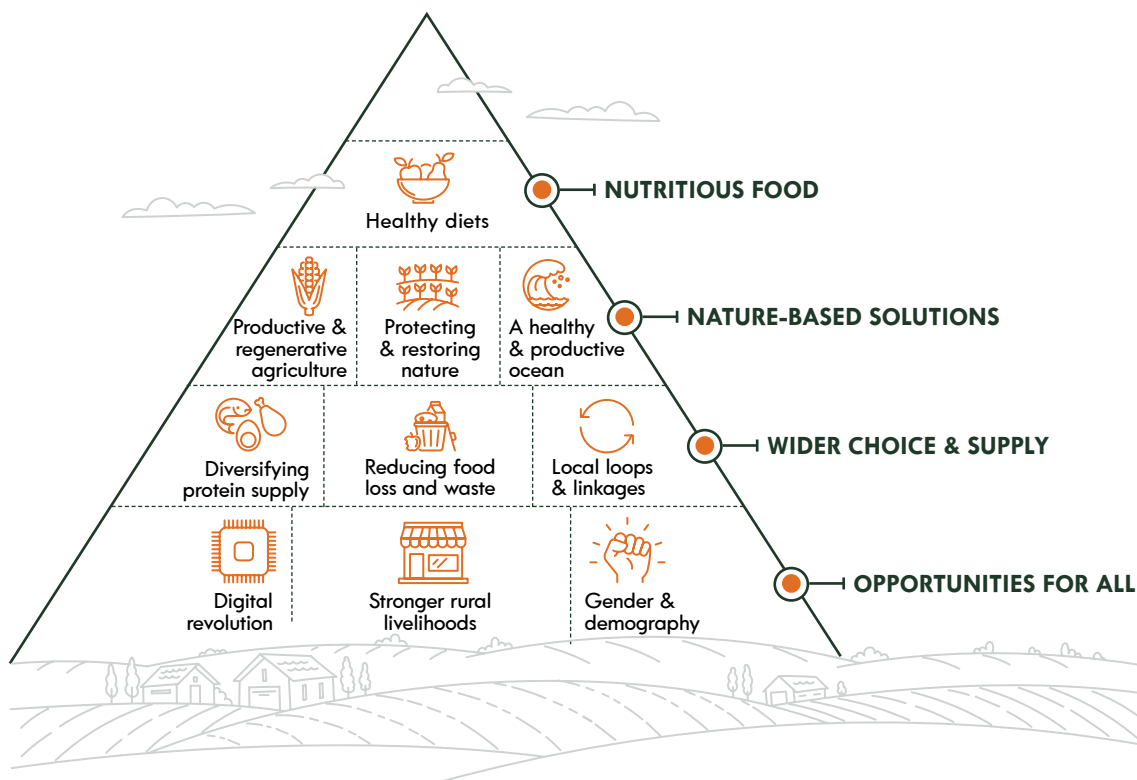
Healthy diets

NUTRITIOUS FOOD

Productive & regenerative agriculture

Protecting & restoring nature

A healthy & productive ocean

NATURE-BASED SOLUTIONS

Diversifying protein supply

Reducing food loss and waste

Local loops & linkages

WIDER CHOICE & SUPPLY

Digital revolution

Stronger rural livelihoods

Gender & demography

OPPORTUNITIES FOR ALL